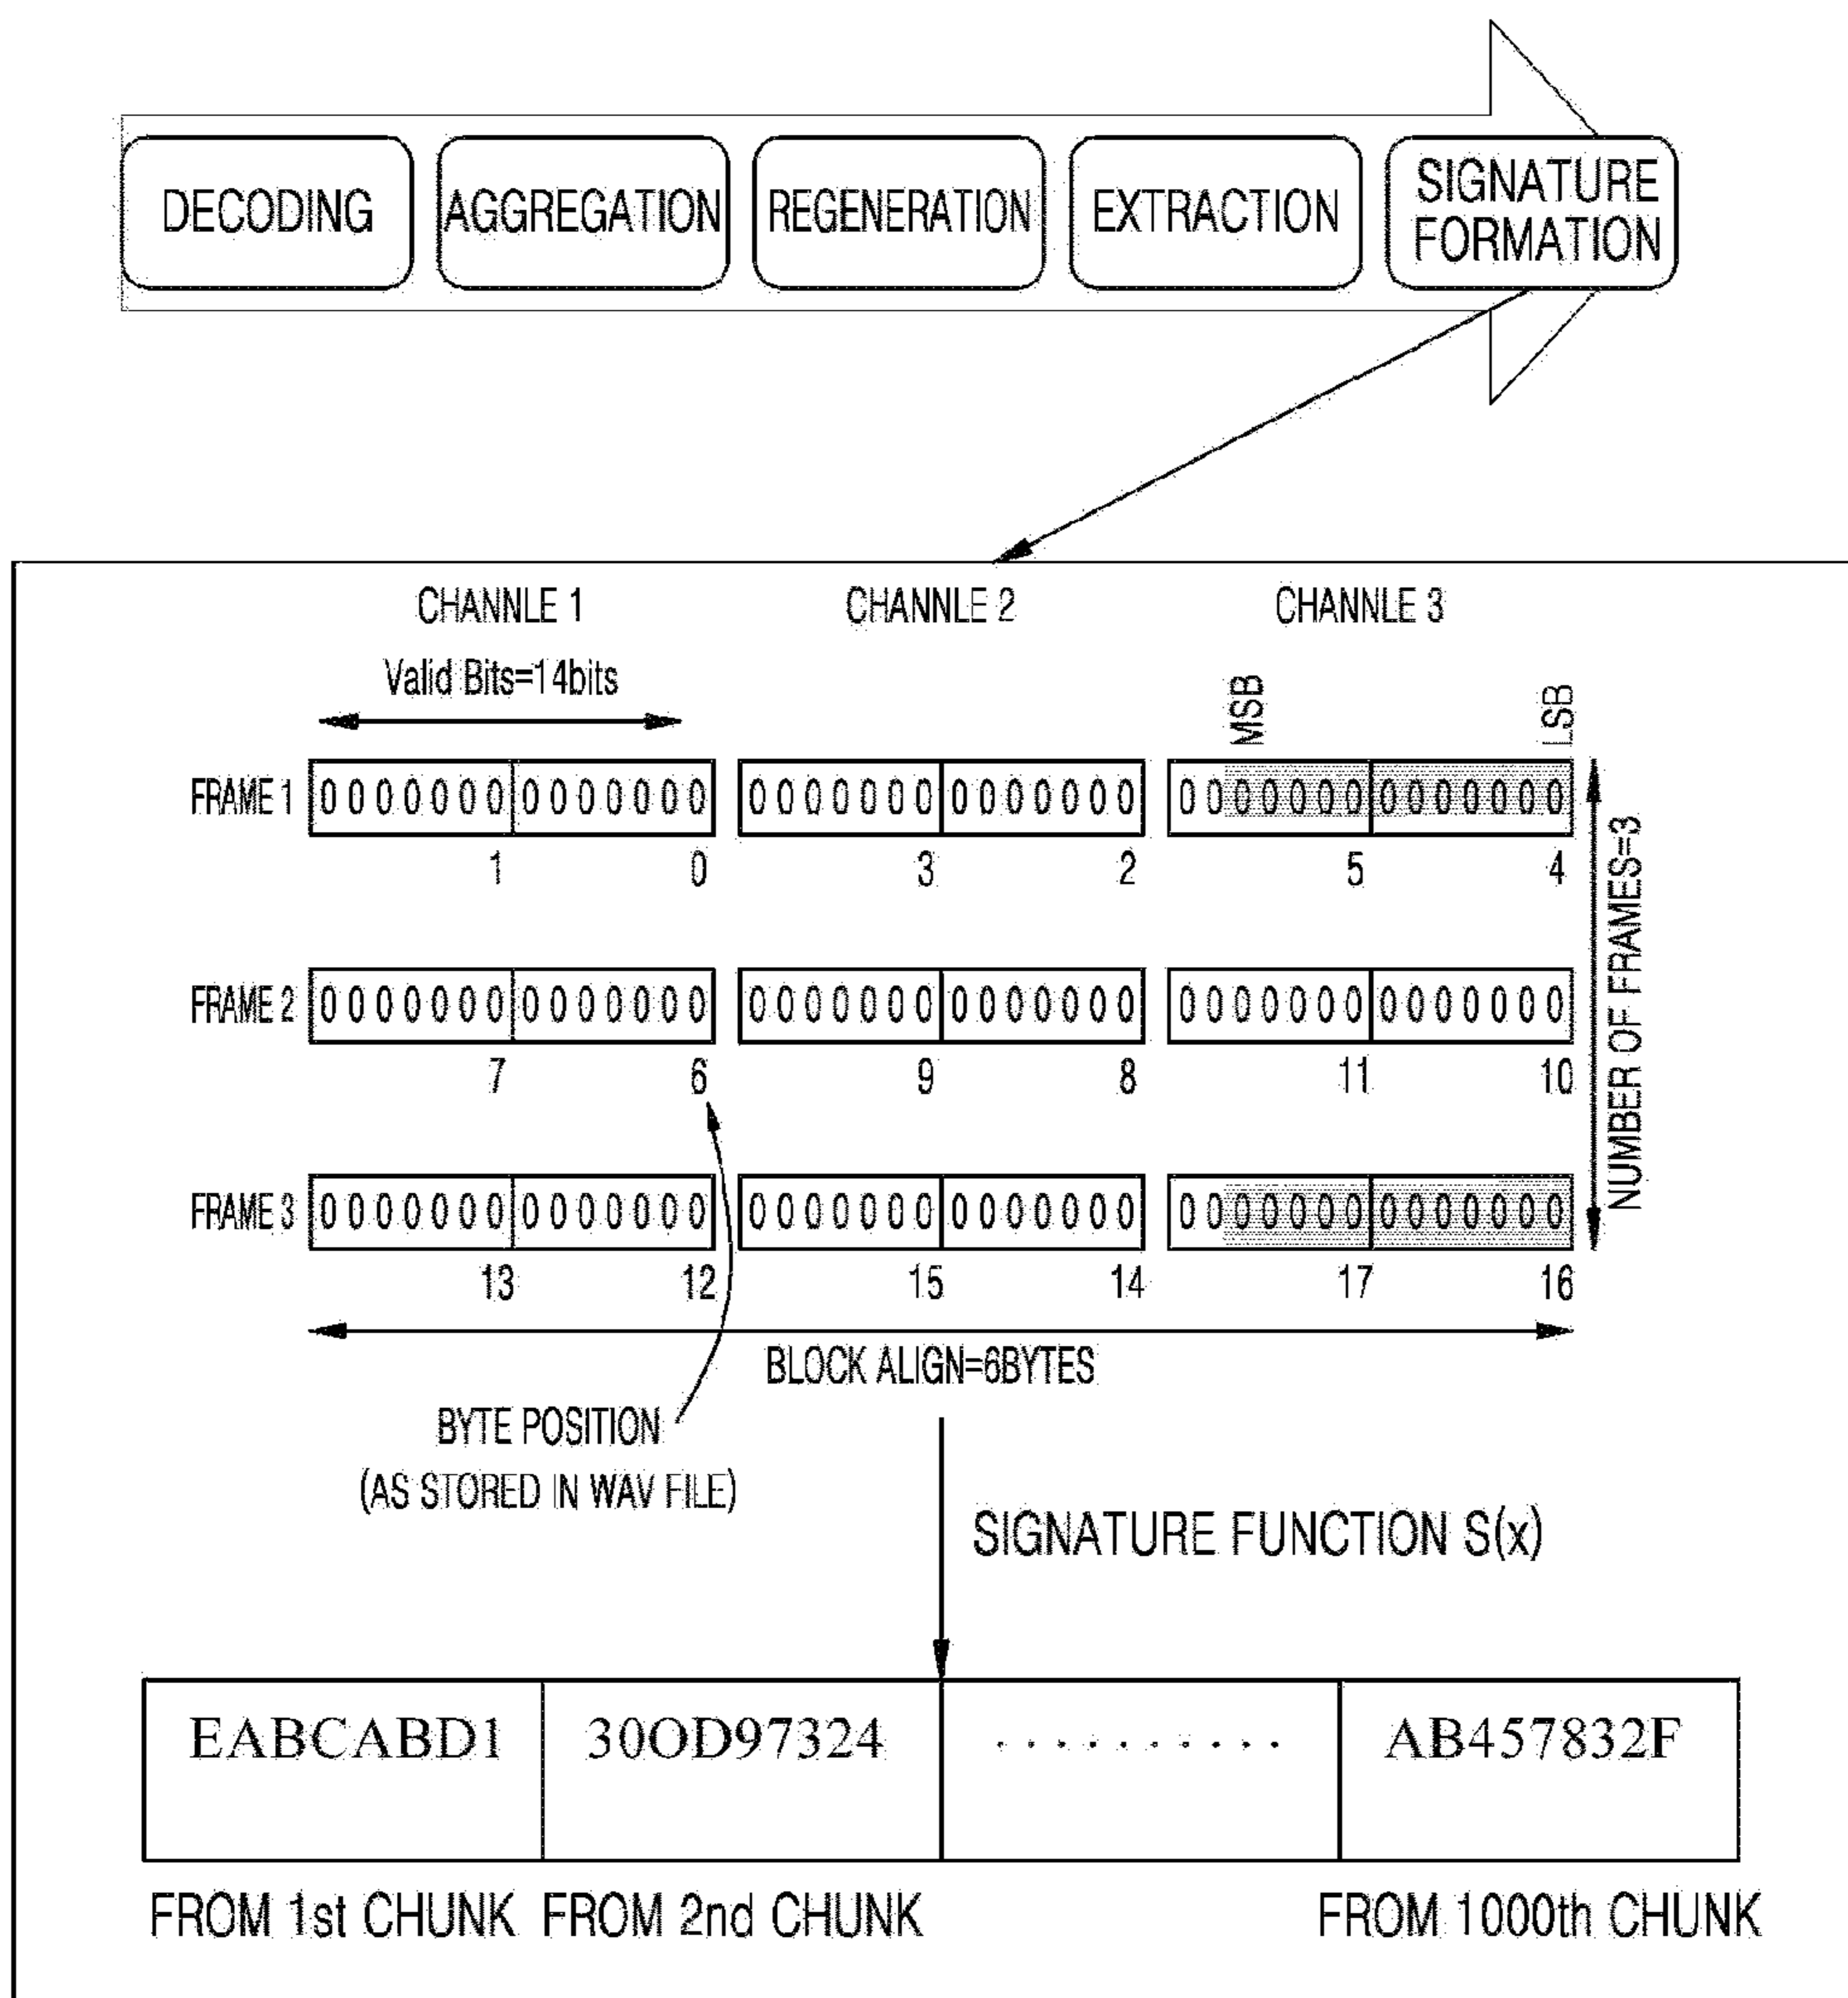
DECODING
AGGREGATION
REGENERATION
EXTRACTION
SIGNATURE FORMATION

CHANNLE 1
CHANNLE 2
CHANNLE 3

Valid Bits=14bits

MSB
LSB

FRAME 1 0000000 0000000 0000000 0000000 0000000 0000000
1 0 3 2 5 4

FRAME 2 0000000 0000000 0000000 0000000 0000000 0000000
7 6 9 8 11 10

FRAME 3 0000000 0000000 0000000 0000000 0000000 0000000
13 12 15 14 17 16

NUMBER OF FRAMES=3

BLOCK ALIGN=6BYTES

BYTE POSITION
(AS STORED IN WAV FILE)

SIGNATURE FUNCTION S(x)

| EABCABD1 | 30OD97324 | . . . . . . . . . . . | AB457832F |
|---|---|---|---|

FROM 1st CHUNK FROM 2nd CHUNK FROM 1000th CHUNK